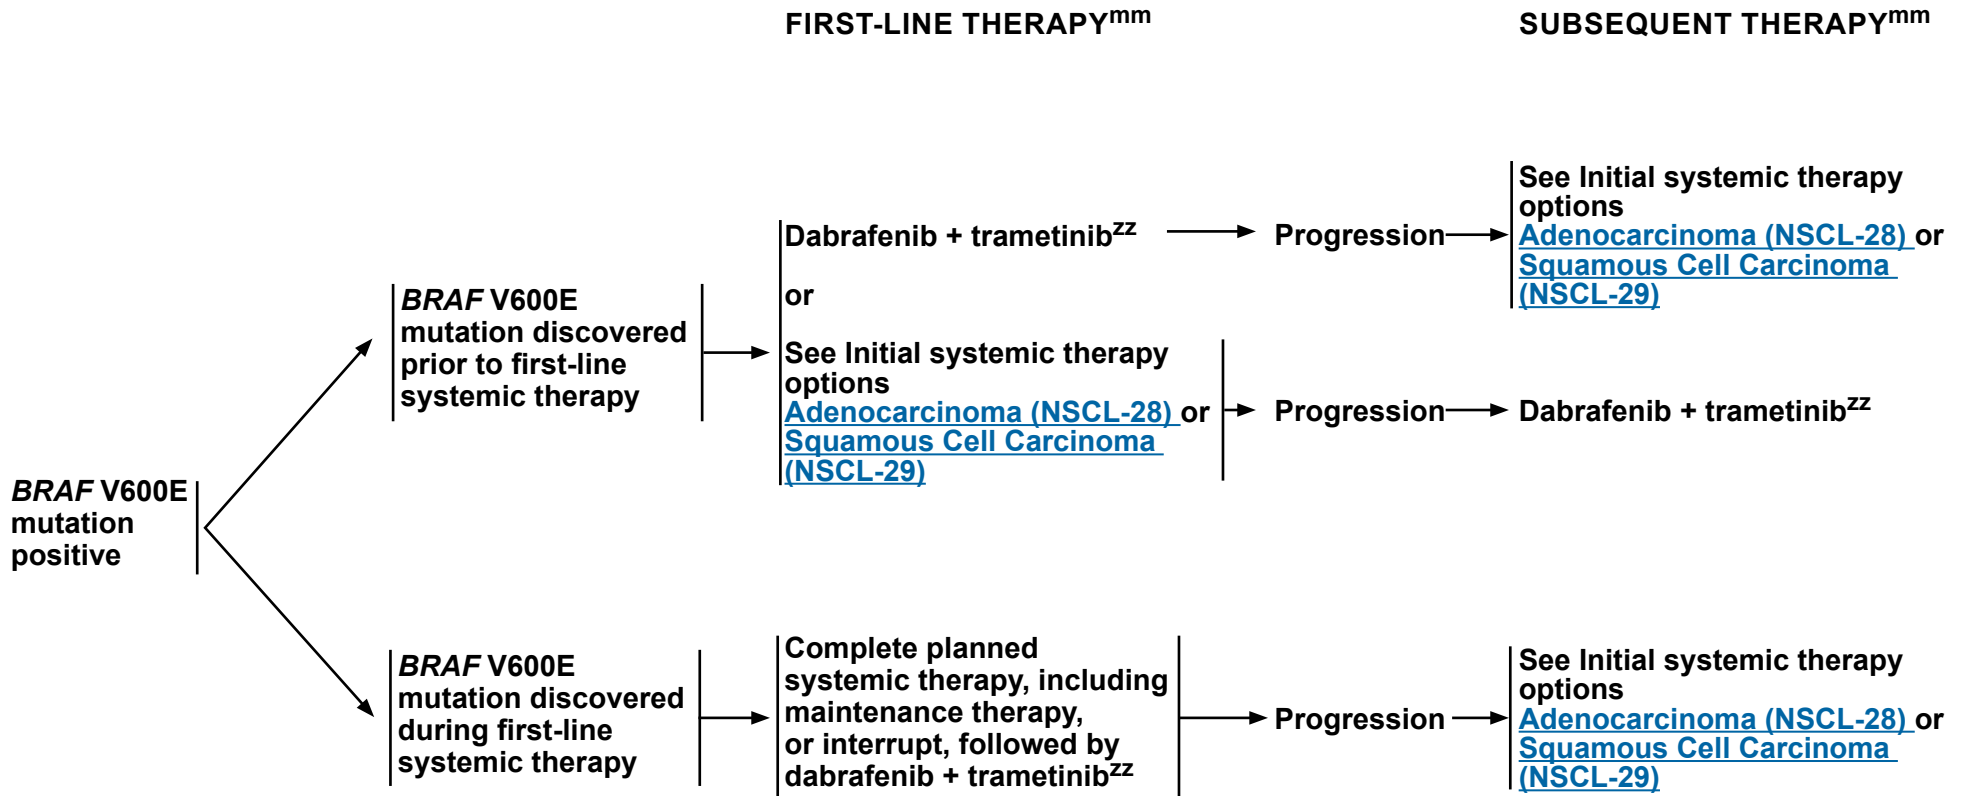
FIRST-LINE THERAPY$^{mm}$

SUBSEQUENT THERAPY$^{mm}$

BRAF V600E mutation positive

BRAF V600E mutation discovered prior to first-line systemic therapy

Dabrafenib + trametinib$^{zz}$

Progression

See Initial systemic therapy options Adenocarcinoma (NSCL-28) or Squamous Cell Carcinoma (NSCL-29)

or

See Initial systemic therapy options Adenocarcinoma (NSCL-28) or Squamous Cell Carcinoma (NSCL-29)

Progression

Dabrafenib + trametinib$^{zz}$

BRAF V600E mutation discovered during first-line systemic therapy

Complete planned systemic therapy, including maintenance therapy, or interrupt, followed by dabrafenib + trametinib$^{zz}$

Progression

See Initial systemic therapy options Adenocarcinoma (NSCL-28) or Squamous Cell Carcinoma (NSCL-29)